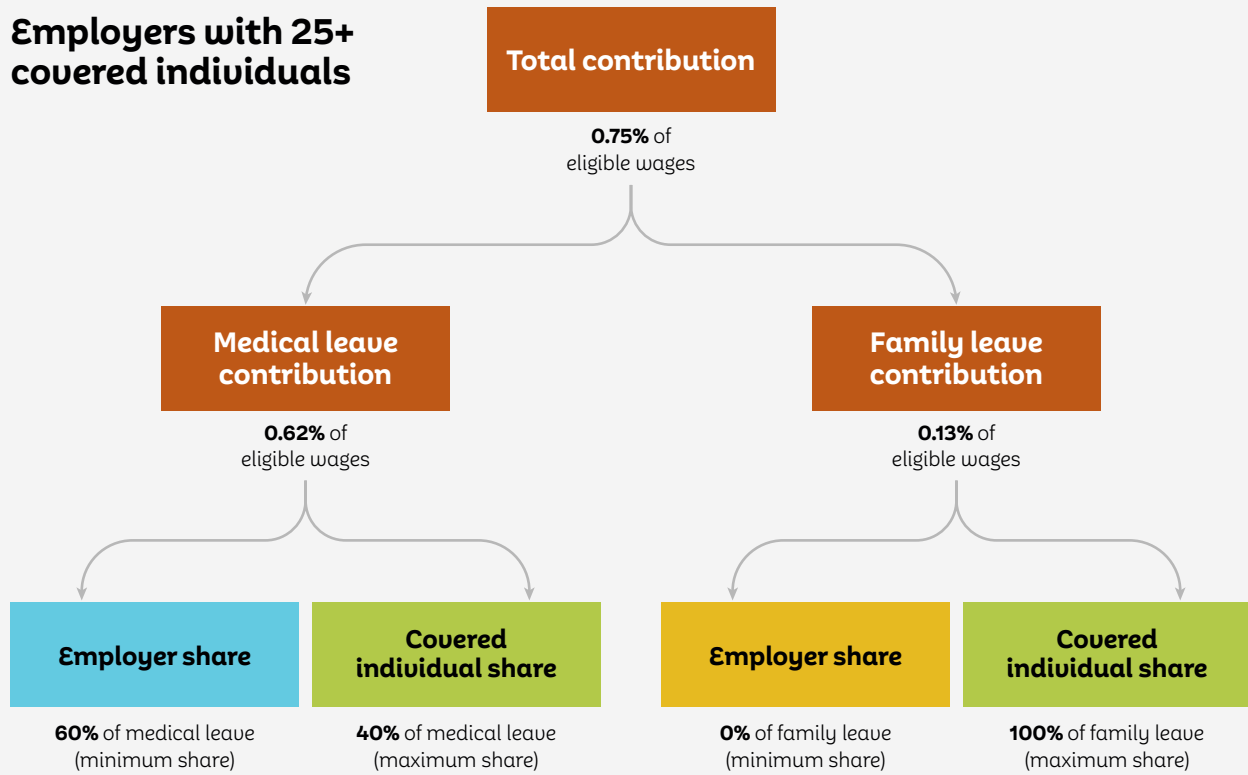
Employers with 25+ covered individuals

Total contribution

**0.75%** of eligible wages

Medical leave contribution

**0.62%** of eligible wages

Family leave contribution

**0.13%** of eligible wages

Employer share

**60%** of medical leave (minimum share)

Covered individual share

**40%** of medical leave (maximum share)

Employer share

**0%** of family leave (minimum share)

Covered individual share

**100%** of family leave (maximum share)